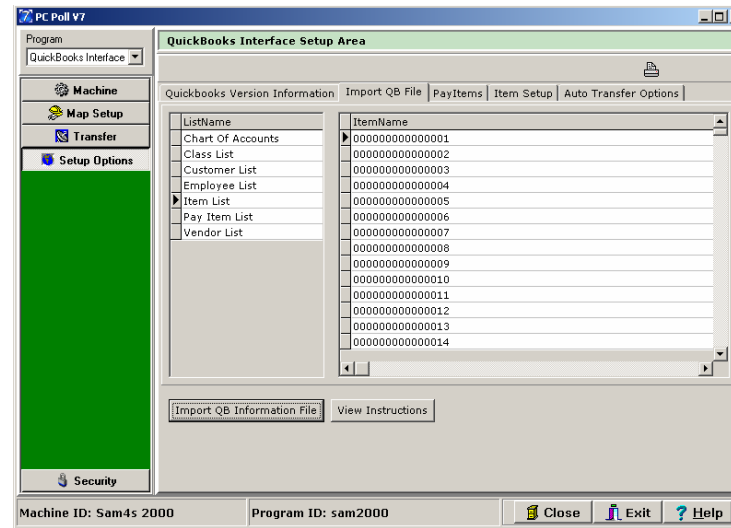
PC Poll V7

Program
QuickBooks Interface

Machine
Map Setup
Transfer
Setup Options

Security

QuickBooks Interface Setup Area

Quickbooks Version Information | Import QB File | PayItems | Item Setup | Auto Transfer Options

| ListName |
|---|
| Chart Of Accounts |
| Class List |
| Customer List |
| Employee List |
| Item List |
| Pay Item List |
| Vendor List |

| ItemName |
|---|
| 000000000000001 |
| 000000000000002 |
| 000000000000003 |
| 000000000000004 |
| 000000000000005 |
| 000000000000006 |
| 000000000000007 |
| 000000000000008 |
| 000000000000009 |
| 000000000000010 |
| 000000000000011 |
| 000000000000012 |
| 000000000000013 |
| 000000000000014 |

Import QB Information File
View Instructions

Machine ID: Sam4s 2000
Program ID: sam2000
Close
Exit
Help